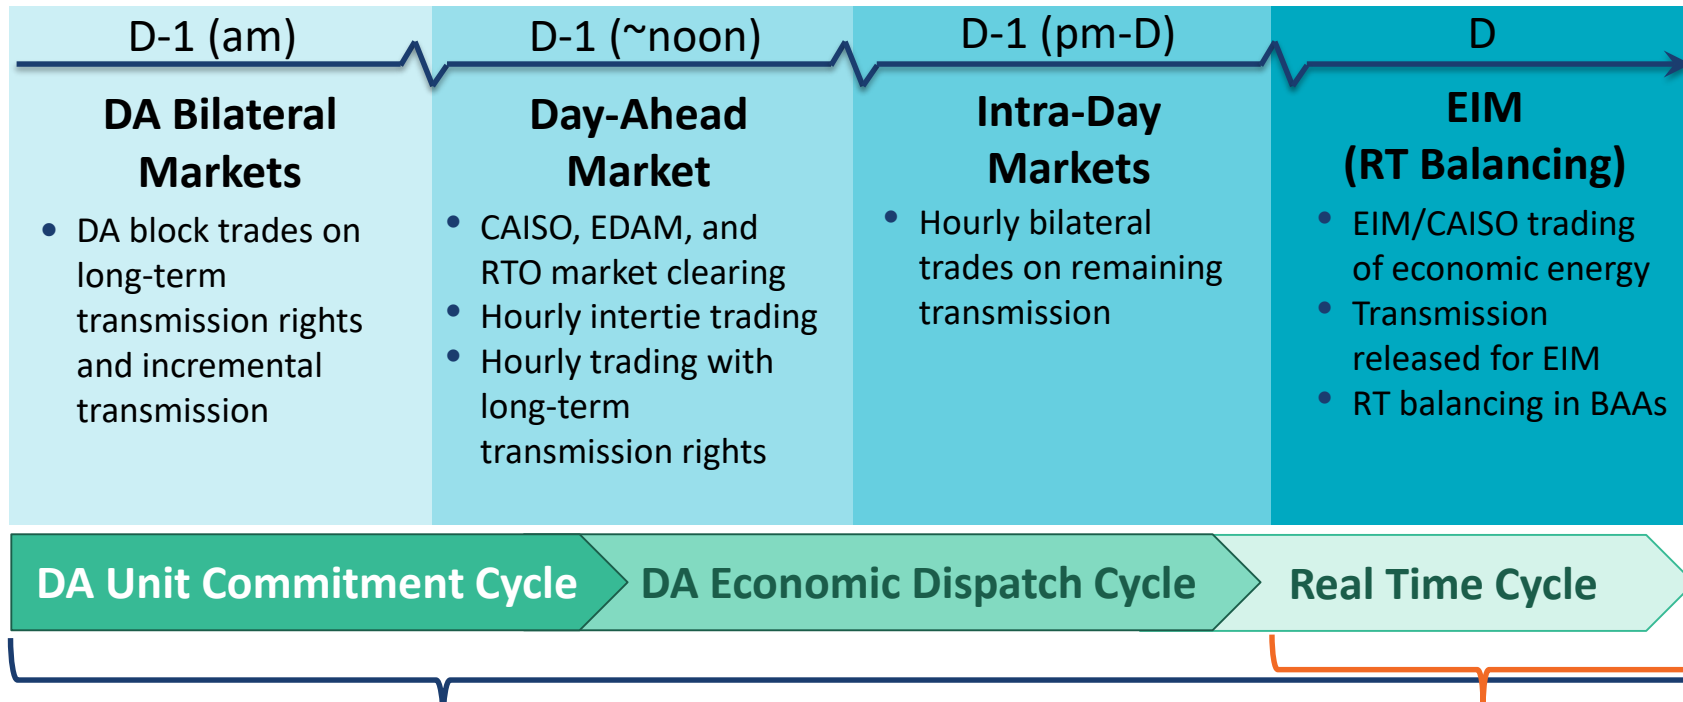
D-1 (am)

DA Bilateral Markets

- DA block trades on long-term transmission rights and incremental transmission

D-1 (~noon)

Day-Ahead Market

- CAISO, EDAM, and RTO market clearing
- Hourly intertie trading
- Hourly trading with long-term transmission rights

D-1 (pm-D)

Intra-Day Markets

- Hourly bilateral trades on remaining transmission

D

EIM (RT Balancing)

- EIM/CAISO trading of economic energy
- Transmission released for EIM
- RT balancing in BAAs

DA Unit Commitment Cycle

DA Economic Dispatch Cycle

Real Time Cycle